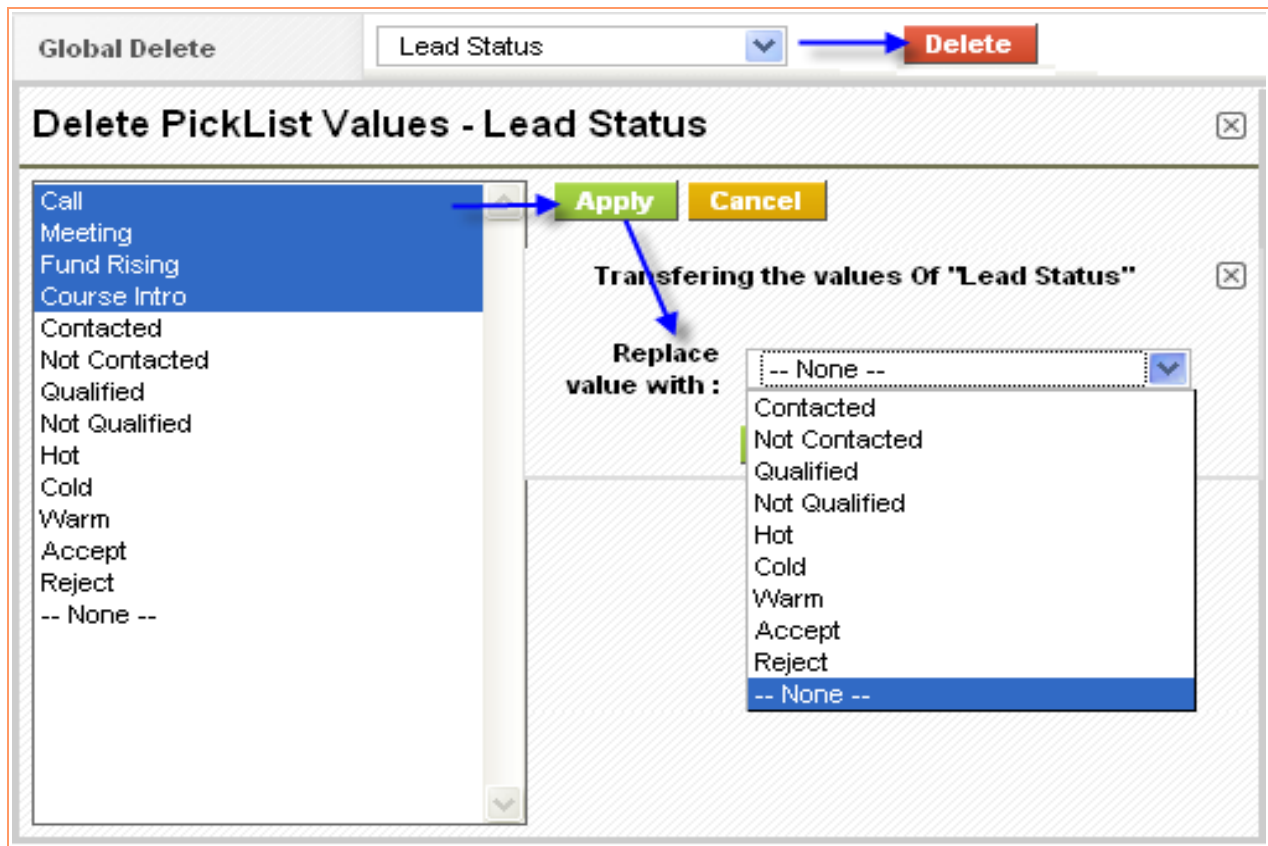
Global Delete
Lead Status
Delete

Delete PickList Values - Lead Status

Call
Meeting
Fund Rising
Course Intro
Contacted
Not Contacted
Qualified
Not Qualified
Hot
Cold
Warm
Accept
Reject
-- None --

Apply
Cancel

Transfering the values Of "Lead Status"

Replace value with :
-- None --
Contacted
Not Contacted
Qualified
Not Qualified
Hot
Cold
Warm
Accept
Reject
-- None --